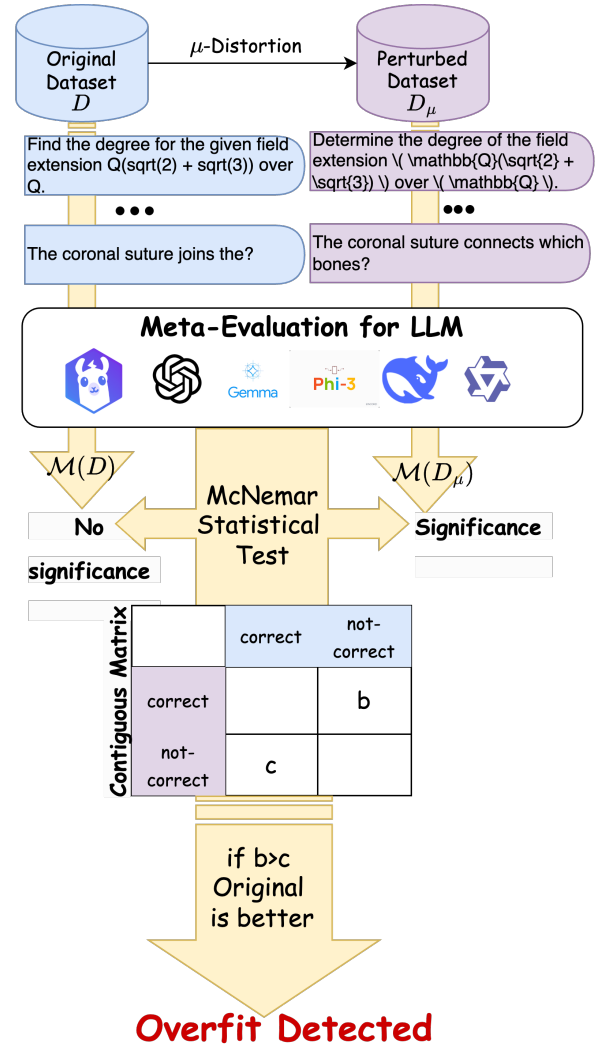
Original Dataset $D$

$\mu$-Distortion

Perturbed Dataset $D_\mu$

Find the degree for the given field extension Q(sqrt(2) + sqrt(3)) over Q.

Determine the degree of the field extension \( \mathbb{Q}(\sqrt{2} + \sqrt{3}) \) over \( \mathbb{Q} \).

•••

•••

The coronal suture joins the?

The coronal suture connects which bones?

Meta-Evaluation for LLM

Gemma

Phi-3

$\mathcal{M}(D)$

$\mathcal{M}(D_\mu)$

McNemar Statistical Test

No significance

Significance

Contiguous Matrix

| | correct | not-correct |
|---|---|---|
| correct | | b |
| not-correct | c | |

if b>c Original is better

Overfit Detected